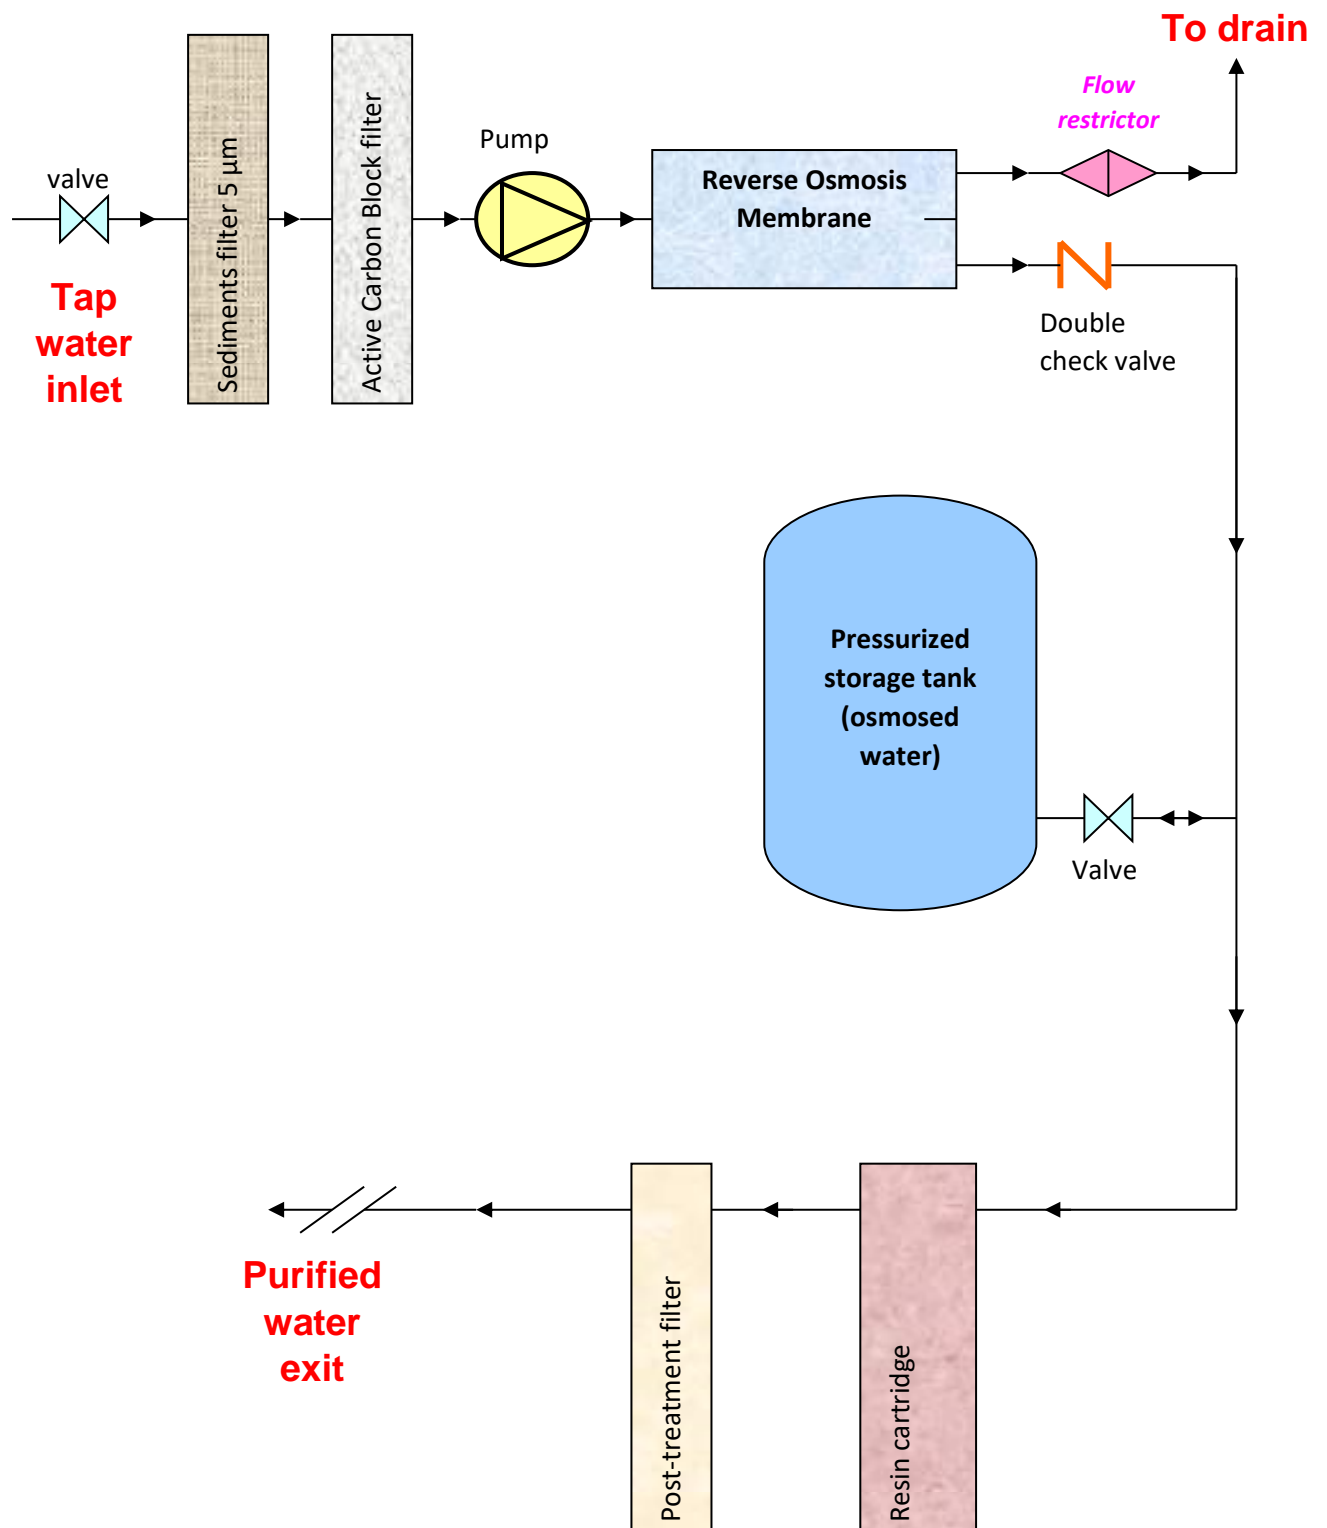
To drain

Flow restrictor

valve

Sediments filter 5 µm

Active Carbon Block filter

Pump

Reverse Osmosis Membrane

Tap water inlet

Double check valve

Pressurized storage tank (osmosed water)

Valve

Purified water exit

Post-treatment filter

Resin cartridge